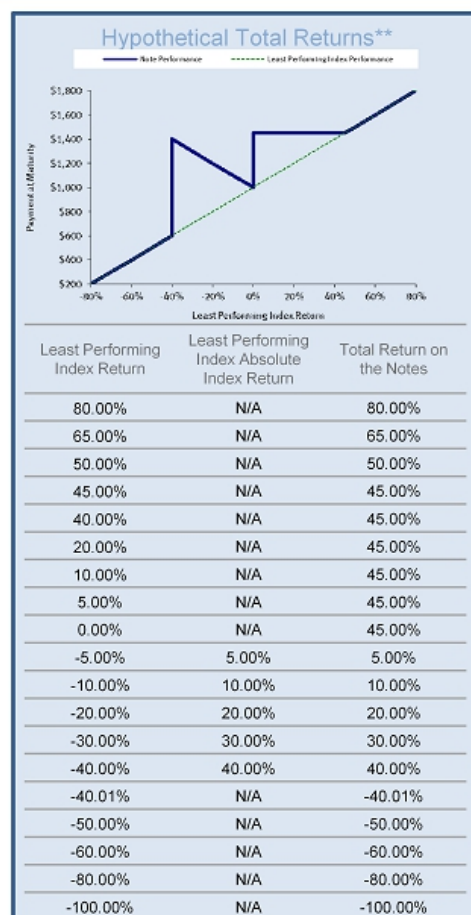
Hypothetical Total Returns**

Note Performance
Least Performing Index Performance

$1,800
$1,600
$1,400
$1,200
$1,000
$800
$600
$400
$200

Payment at Maturity

-80%
-60%
-40%
-20%
0%
20%
40%
60%
80%

Least Performing Index Return

| Least Performing Index Return | Least Performing Index Absolute Index Return | Total Return on the Notes |
|---|---|---|
| 80.00% | N/A | 80.00% |
| 65.00% | N/A | 65.00% |
| 50.00% | N/A | 50.00% |
| 45.00% | N/A | 45.00% |
| 40.00% | N/A | 45.00% |
| 20.00% | N/A | 45.00% |
| 10.00% | N/A | 45.00% |
| 5.00% | N/A | 45.00% |
| 0.00% | N/A | 45.00% |
| -5.00% | 5.00% | 5.00% |
| -10.00% | 10.00% | 10.00% |
| -20.00% | 20.00% | 20.00% |
| -30.00% | 30.00% | 30.00% |
| -40.00% | 40.00% | 40.00% |
| -40.01% | N/A | -40.01% |
| -50.00% | N/A | -50.00% |
| -60.00% | N/A | -60.00% |
| -80.00% | N/A | -80.00% |
| -100.00% | N/A | -100.00% |